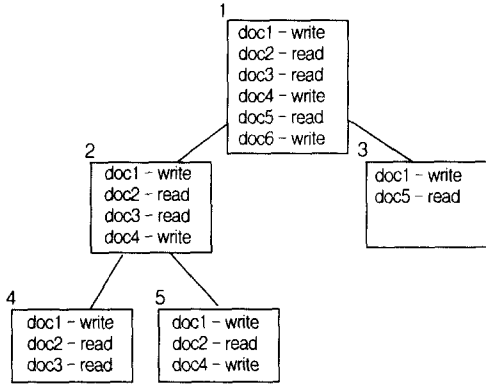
1
doc1 - write
doc2 - read
doc3 - read
doc4 - write
doc5 - read
doc6 - write

2
doc1 - write
doc2 - read
doc3 - read
doc4 - write

3
doc1 - write
doc5 - read

4
doc1 - write
doc2 - read
doc3 - read

5
doc1 - write
doc2 - read
doc4 - write